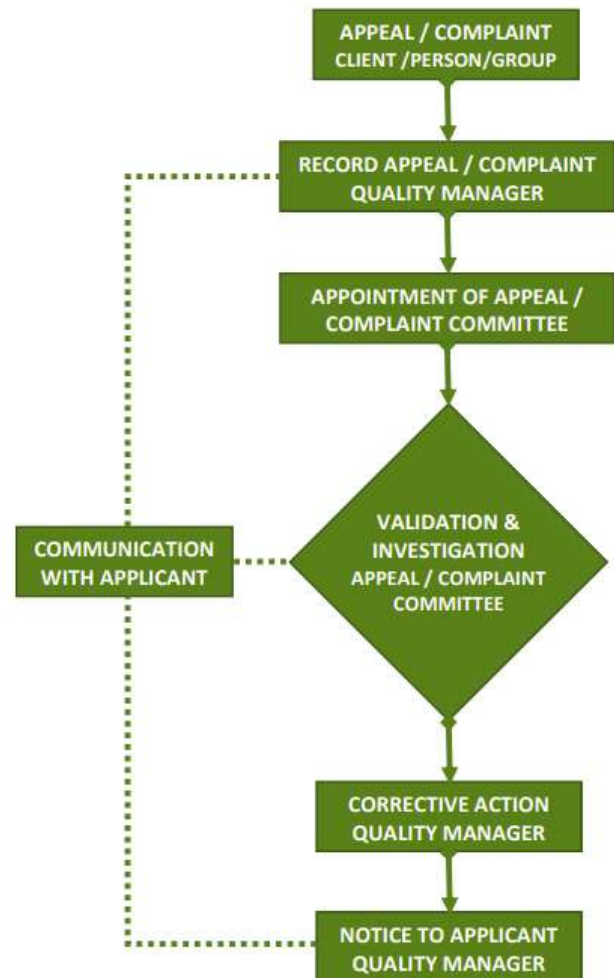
APPEAL / COMPLAINT
CLIENT /PERSON/GROUP

RECORD APPEAL / COMPLAINT
QUALITY MANAGER

APPOINTMENT OF APPEAL / COMPLAINT COMMITTEE

COMMUNICATION WITH APPLICANT

VALIDATION & INVESTIGATION
APPEAL / COMPLAINT COMMITTEE

CORRECTIVE ACTION
QUALITY MANAGER

NOTICE TO APPLICANT
QUALITY MANAGER